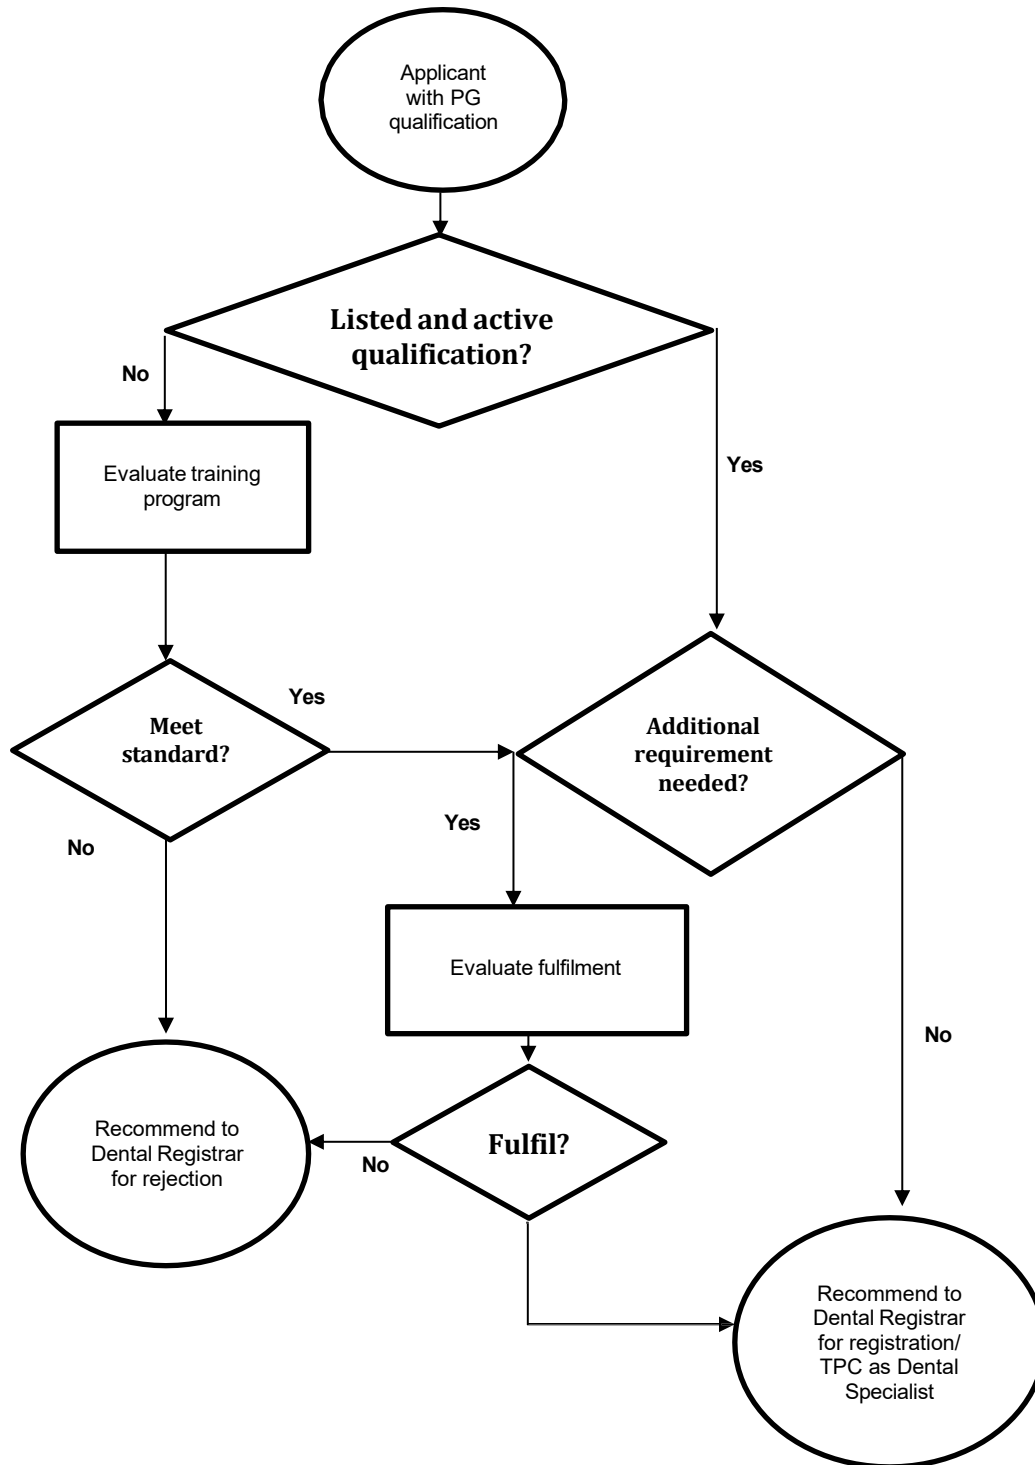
Applicant with PG qualification

Listed and active qualification?

No

Yes

Evaluate training program

Meet standard?

Yes

No

Additional requirement needed?

Yes

Evaluate fulfilment

No

Recommend to Dental Registrar for rejection

No

Fulfil?

Recommend to Dental Registrar for registration/ TPC as Dental Specialist